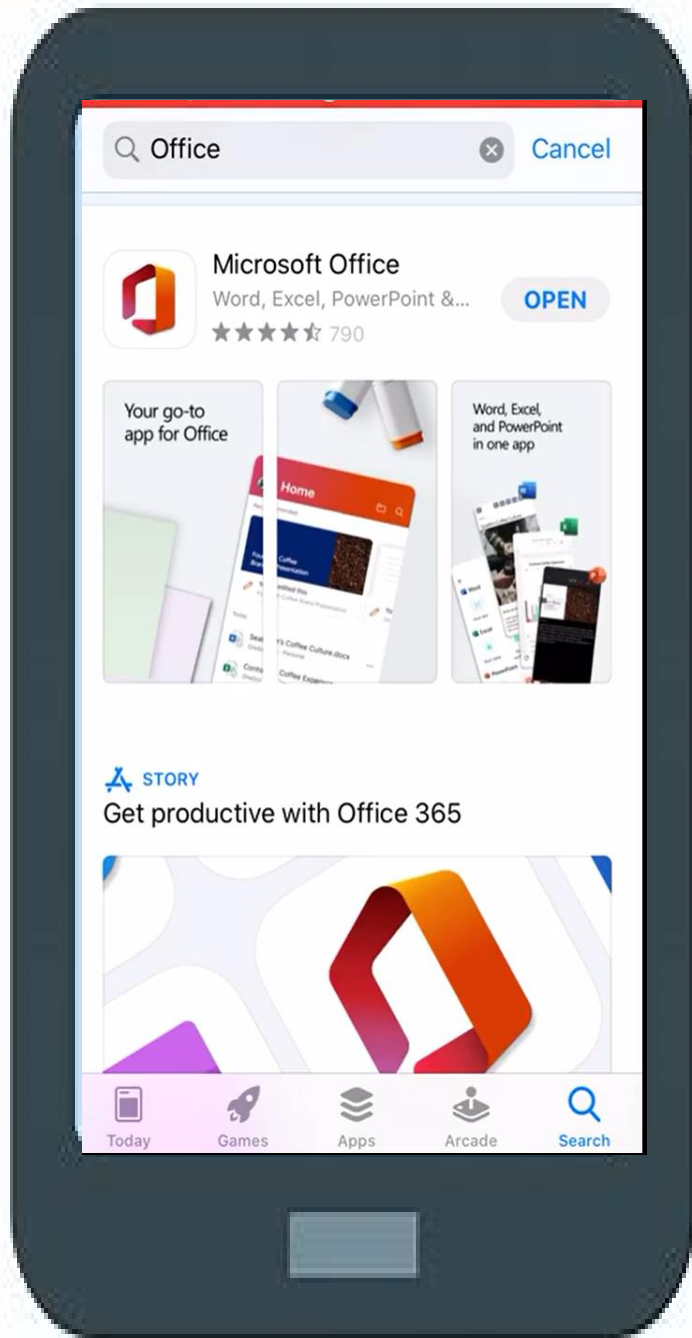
Office

Cancel

Microsoft Office

Word, Excel, PowerPoint &...

790

OPEN

Your go-to app for Office

Home

Word, Excel, and PowerPoint in one app

STORY

Get productive with Office 365

Today

Games

Apps

Arcade

Search